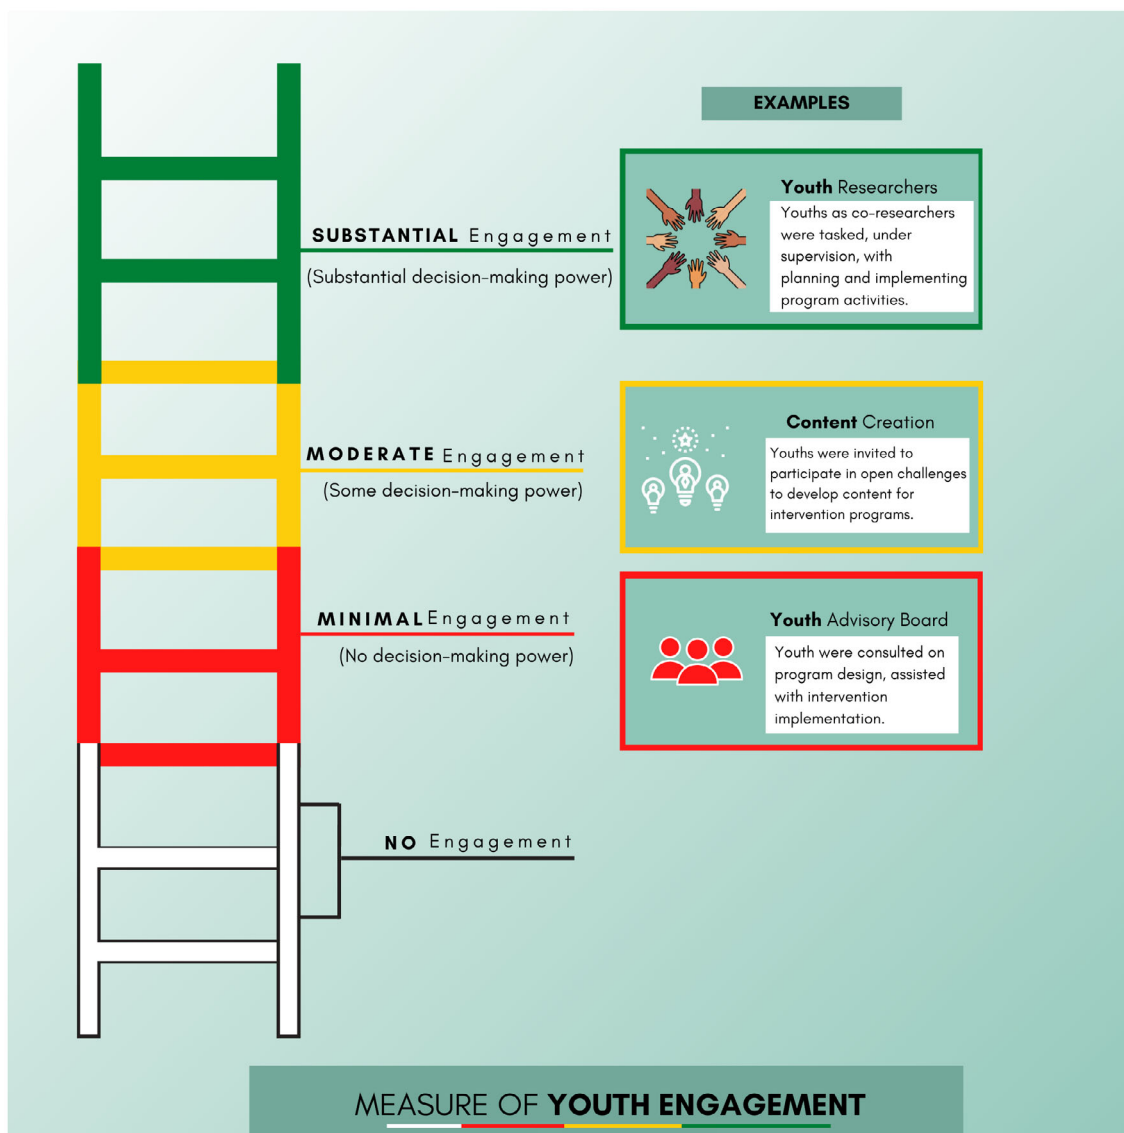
EXAMPLES

SUBSTANTIAL Engagement
(Substantial decision-making power)

Youth Researchers
Youths as co-researchers were tasked, under supervision, with planning and implementing program activities.

MODERATE Engagement
(Some decision-making power)

Content Creation
Youths were invited to participate in open challenges to develop content for intervention programs.

MINIMAL Engagement
(No decision-making power)

Youth Advisory Board
Youth were consulted on program design, assisted with intervention implementation.

NO Engagement

MEASURE OF YOUTH ENGAGEMENT